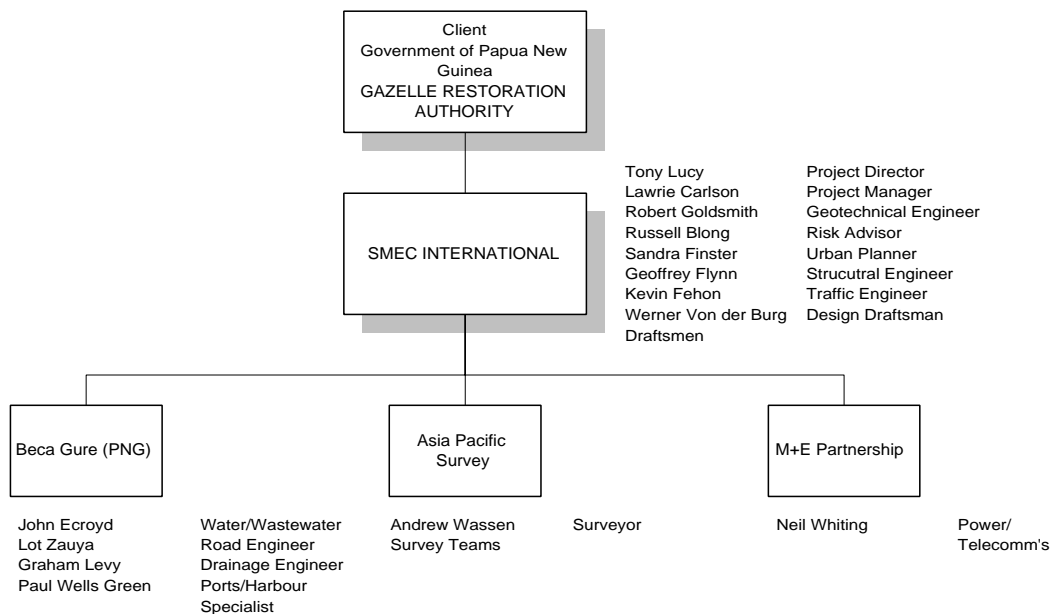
Client
Government of Papua New Guinea
GAZELLE RESTORATION AUTHORITY

SMEC INTERNATIONAL

| | |
|---|---|
| Tony Lucy | Project Director |
| Lawrie Carlson | Project Manager |
| Robert Goldsmith | Geotechnical Engineer |
| Russell Blong | Risk Advisor |
| Sandra Finster | Urban Planner |
| Geoffrey Flynn | Strucutral Engineer |
| Kevin Fehon | Traffic Engineer |
| Werner Von der Burg | Design Draftsman |
| Draftsmen | |

Beca Gure (PNG)

Asia Pacific Survey

M+E Partnership

John Ecroyd
Lot Zauya
Graham Levy
Paul Wells Green

Water/Wastewater
Road Engineer
Drainage Engineer
Ports/Harbour Specialist

Andrew Wassen
Survey Teams

Surveyor

Neil Whiting

Power/ Telecomm's